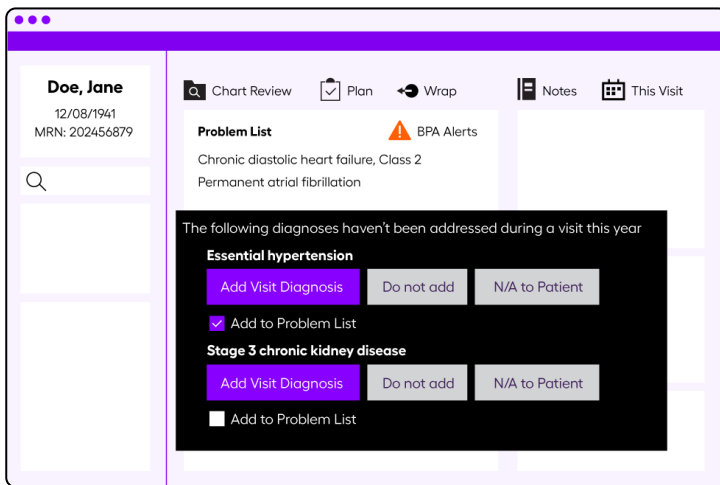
Doe, Jane
12/08/1941
MRN: 202456879

Chart Review
Plan
Wrap
Notes
This Visit

Problem List
BPA Alerts
Chronic diastolic heart failure, Class 2
Permanent atrial fibrillation

The following diagnoses haven't been addressed during a visit this year

Essential hypertension
Add Visit Diagnosis
Do not add
N/A to Patient
Add to Problem List

Stage 3 chronic kidney disease
Add Visit Diagnosis
Do not add
N/A to Patient
Add to Problem List